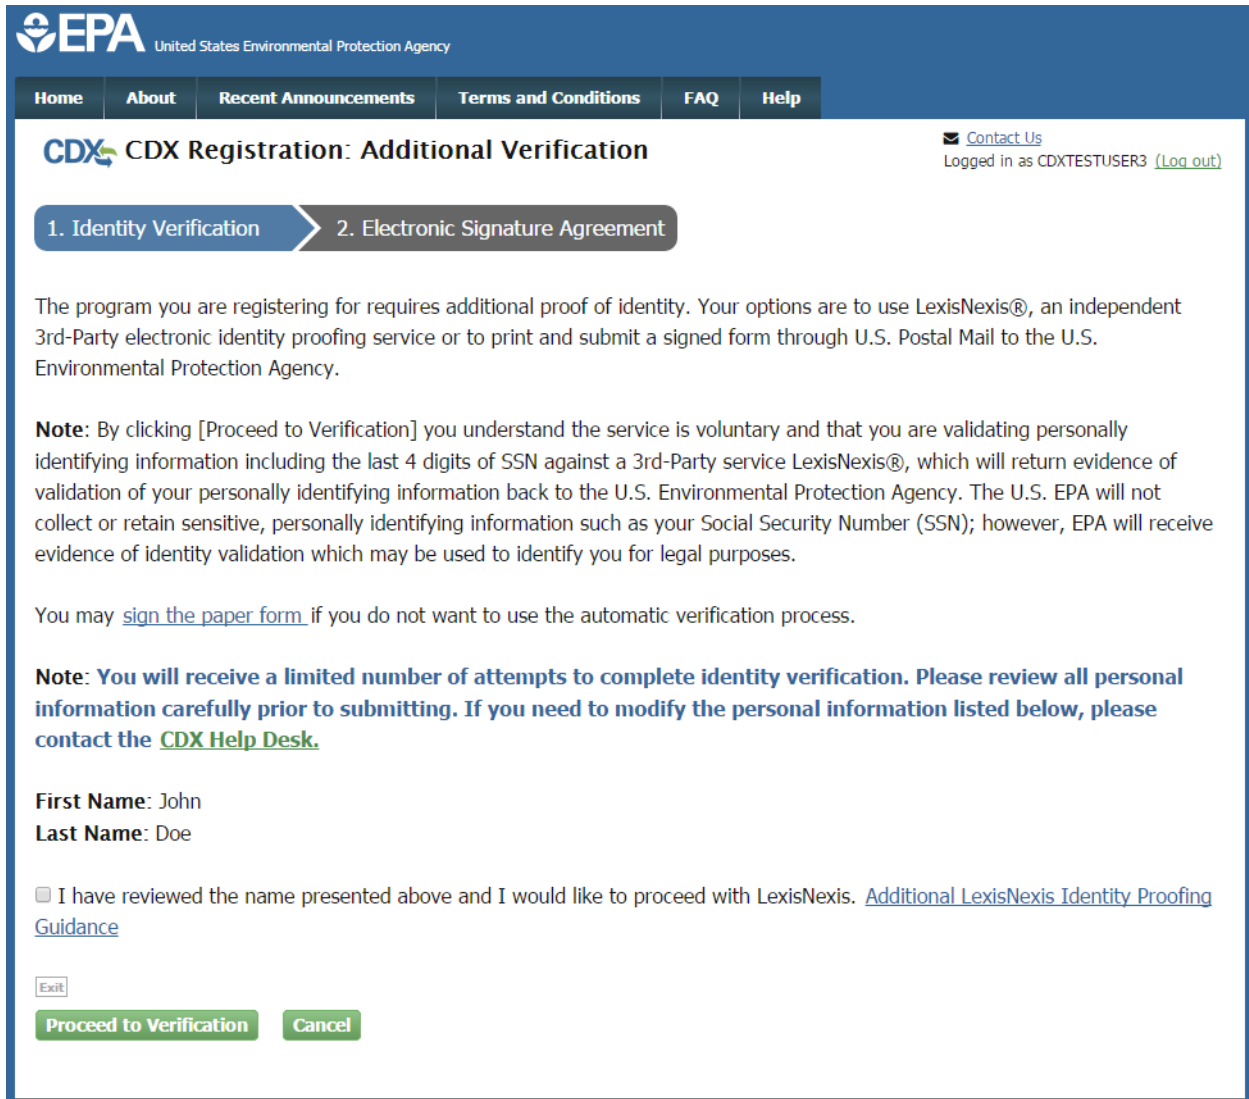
EPA United States Environmental Protection Agency

Home | About | Recent Announcements | Terms and Conditions | FAQ | Help

CDX CDX Registration: Additional Verification

Contact Us
Logged in as CDXTESTUSER3 (Log out)

1. Identity Verification | 2. Electronic Signature Agreement

The program you are registering for requires additional proof of identity. Your options are to use LexisNexis®, an independent 3rd-Party electronic identity proofing service or to print and submit a signed form through U.S. Postal Mail to the U.S. Environmental Protection Agency.

Note: By clicking [Proceed to Verification] you understand the service is voluntary and that you are validating personally identifying information including the last 4 digits of SSN against a 3rd-Party service LexisNexis®, which will return evidence of validation of your personally identifying information back to the U.S. Environmental Protection Agency. The U.S. EPA will not collect or retain sensitive, personally identifying information such as your Social Security Number (SSN); however, EPA will receive evidence of identity validation which may be used to identify you for legal purposes.

You may sign the paper form if you do not want to use the automatic verification process.

Note: You will receive a limited number of attempts to complete identity verification. Please review all personal information carefully prior to submitting. If you need to modify the personal information listed below, please contact the CDX Help Desk.

First Name: John
Last Name: Doe

I have reviewed the name presented above and I would like to proceed with LexisNexis. Additional LexisNexis Identity Proofing Guidance

Exit

Proceed to Verification | Cancel